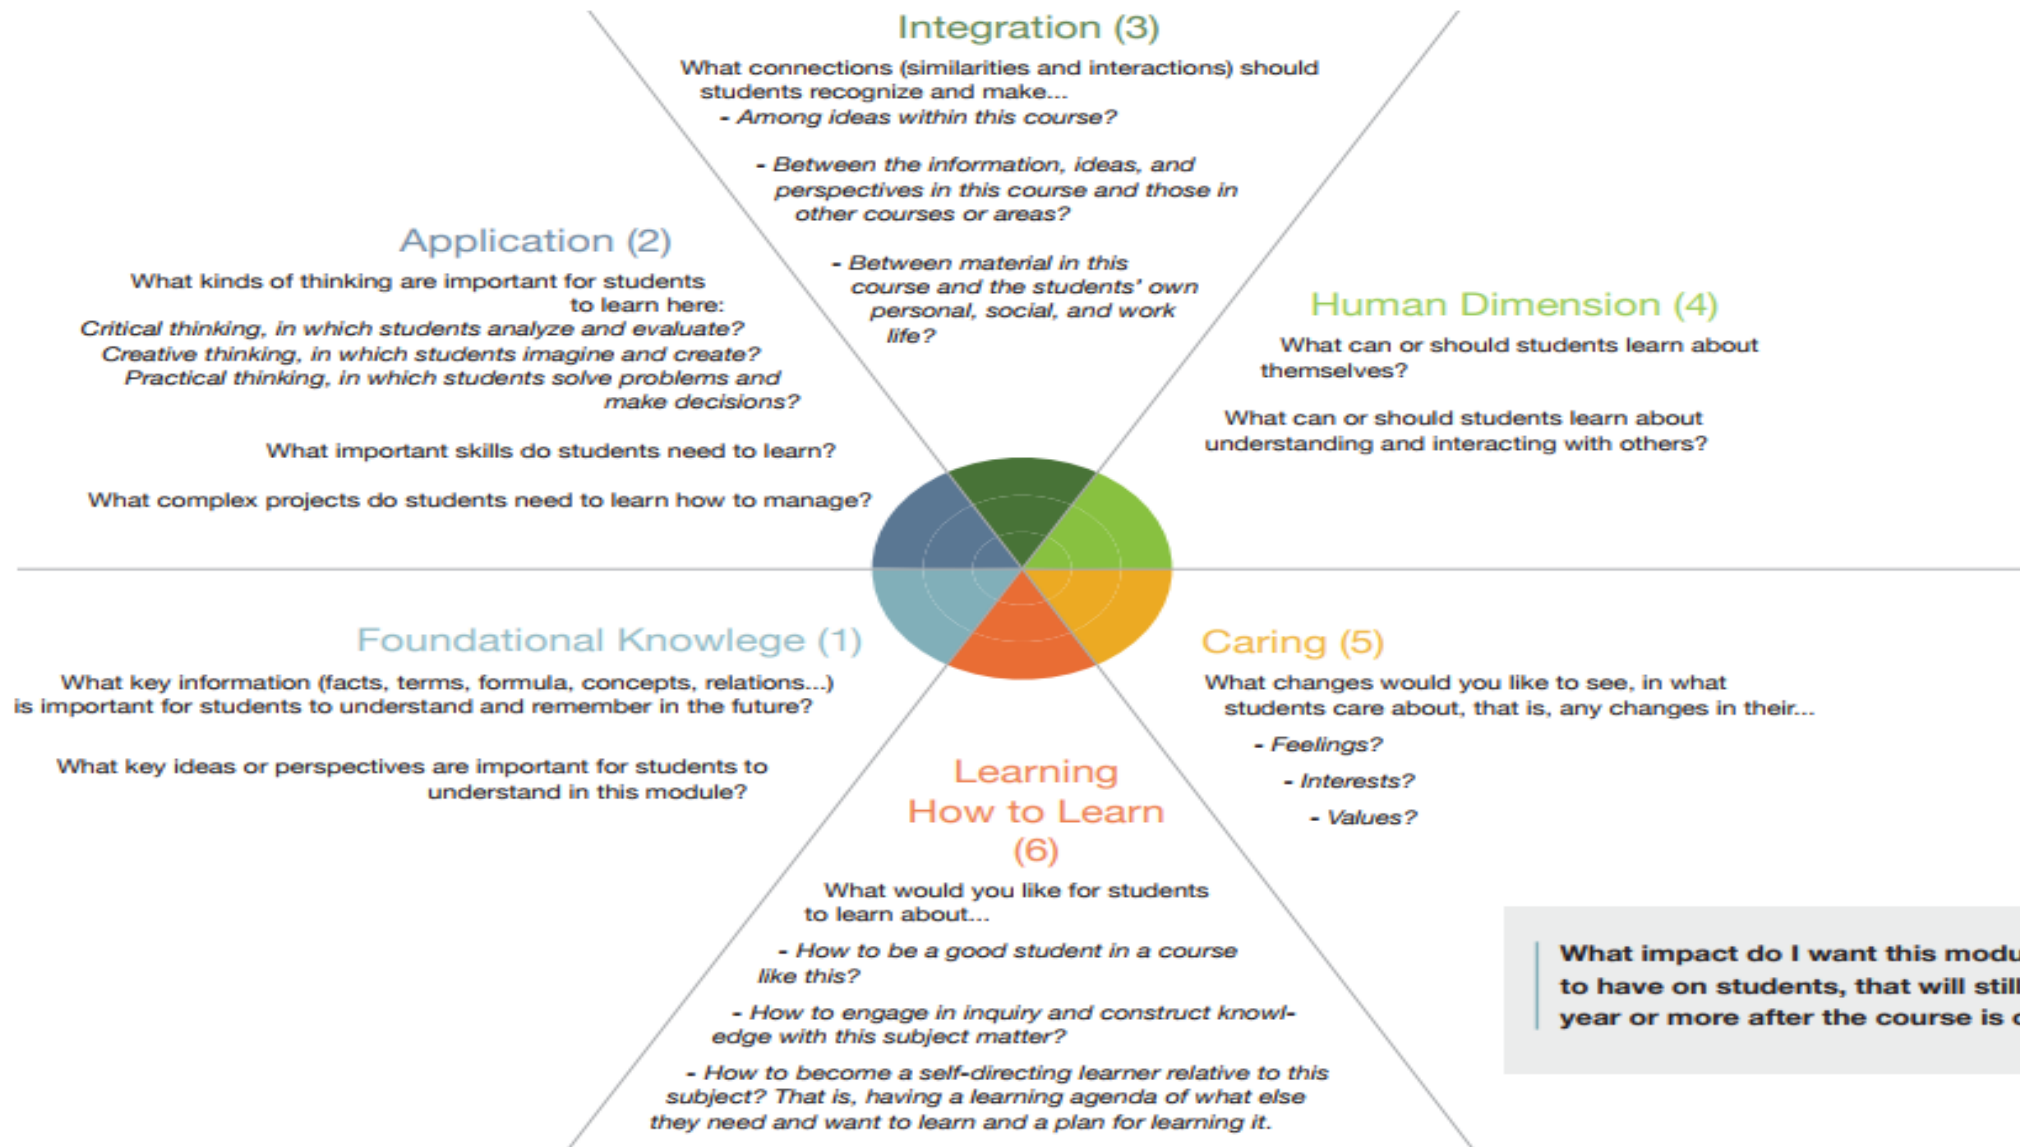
Integration (3)

What connections (similarities and interactions) should students recognize and make...

- Among ideas within this course?

- Between the information, ideas, and perspectives in this course and those in other courses or areas?

- Between material in this course and the students' own personal, social, and work life?

Application (2)

What kinds of thinking are important for students to learn here:

Critical thinking, in which students analyze and evaluate?

Creative thinking, in which students imagine and create?

Practical thinking, in which students solve problems and make decisions?

What important skills do students need to learn?

What complex projects do students need to learn how to manage?

Human Dimension (4)

What can or should students learn about themselves?

What can or should students learn about understanding and interacting with others?

Foundational Knowlege (1)

What key information (facts, terms, formula, concepts, relations...) is important for students to understand and remember in the future?

What key ideas or perspectives are important for students to understand in this module?

Caring (5)

What changes would you like to see, in what students care about, that is, any changes in their...

- Feelings?

- Interests?

- Values?

Learning How to Learn (6)

What would you like for students to learn about...

- How to be a good student in a course like this?

- How to engage in inquiry and construct knowledge with this subject matter?

- How to become a self-directing learner relative to this subject? That is, having a learning agenda of what else they need and want to learn and a plan for learning it.

What impact do I want this modu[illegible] to have on students, that will still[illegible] year or more after the course is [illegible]